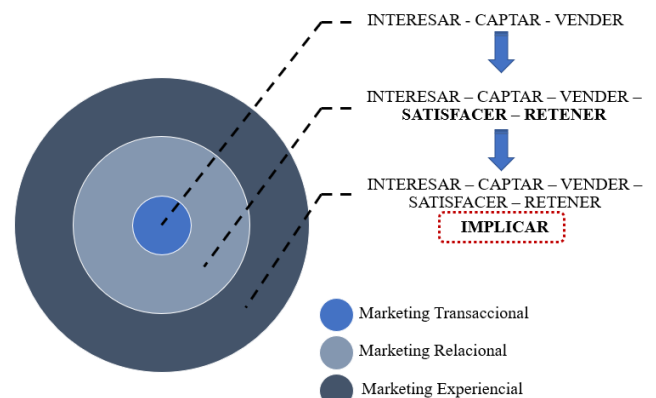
INTERESAR - CAPTAR - VENDER

INTERESAR – CAPTAR – VENDER – **SATISFACER – RETENER**

INTERESAR – CAPTAR – VENDER – SATISFACER – RETENER

**IMPLICAR**

Marketing Transaccional

Marketing Relacional

Marketing Experiencial